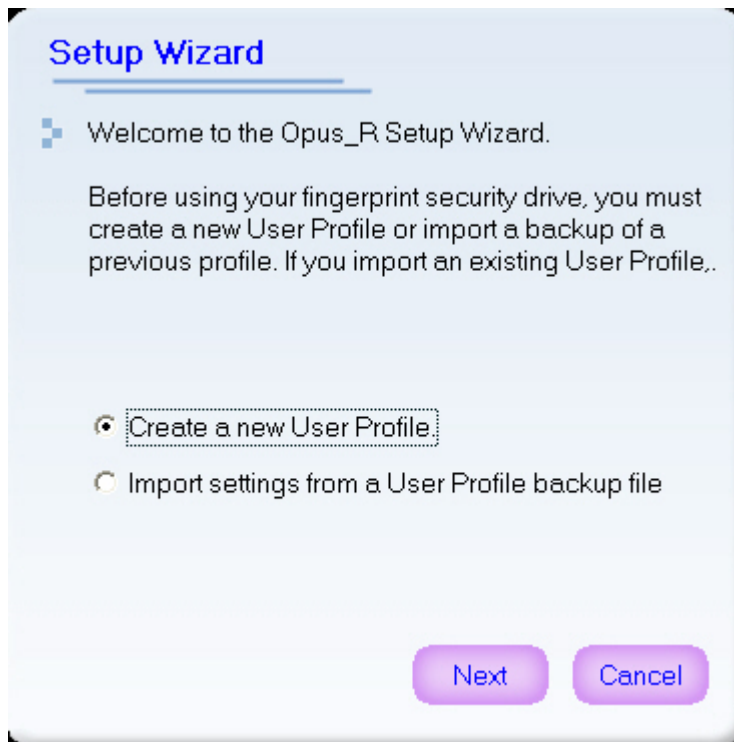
Setup Wizard

Welcome to the Opus_R Setup Wizard.

Before using your fingerprint security drive, you must create a new User Profile or import a backup of a previous profile. If you import an existing User Profile,.

Create a new User Profile.

Import settings from a User Profile backup file

Next

Cancel